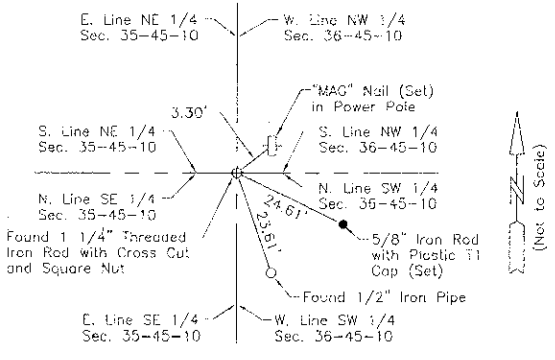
E. Line NE 1/4
Sec. 35-45-10

W. Line NW 1/4
Sec. 36-45-10

"MAG" Nail (Set)
in Power Pole

3.30'

S. Line NE 1/4
Sec. 35-45-10

S. Line NW 1/4
Sec. 36-45-10

N. Line SE 1/4
Sec. 35-45-10

N. Line SW 1/4
Sec. 36-45-10

24.61'

23.61'

Found 1 1/4" Threaded
Iron Rod with Cross Cut
and Square Nut

5/8" Iron Rod
with Plastic TI
Cap (Set)

Found 1/2" Iron Pipe

E. Line SE 1/4
Sec. 35-45-10

W. Line SW 1/4
Sec. 36-45-10

N

(Not to Scale)